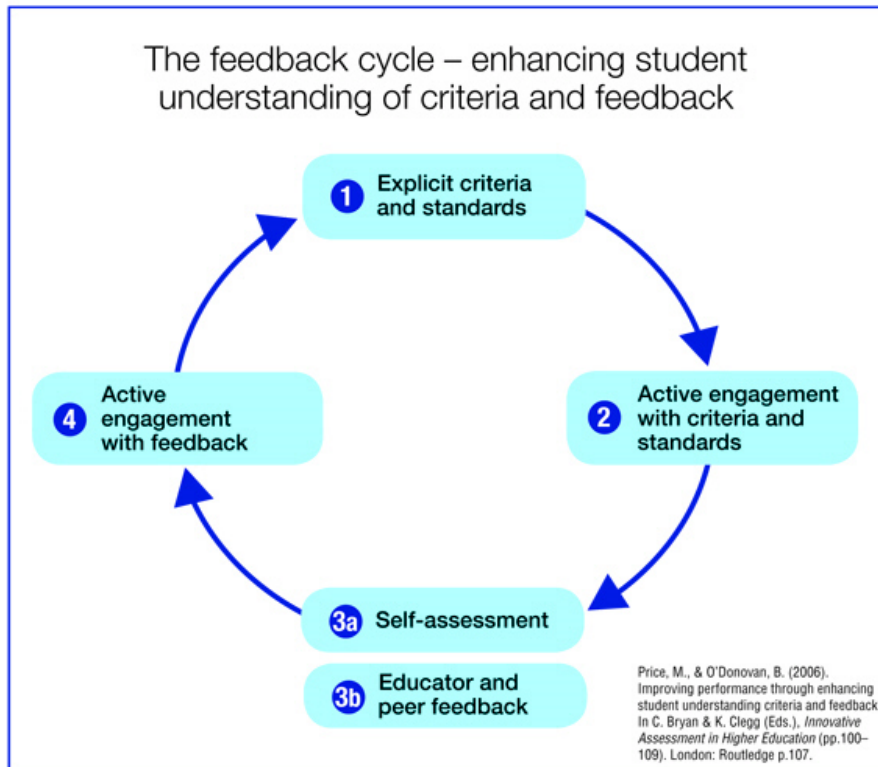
The feedback cycle – enhancing student understanding of criteria and feedback

1 Explicit criteria and standards

2 Active engagement with criteria and standards

3a Self-assessment

3b Educator and peer feedback

4 Active engagement with feedback

Price, M., & O'Donovan, B. (2006). Improving performance through enhancing student understanding criteria and feedback In C. Bryan & K. Clegg (Eds.), *Innovative Assessment in Higher Education* (pp.100–109). London: Routledge p.107.